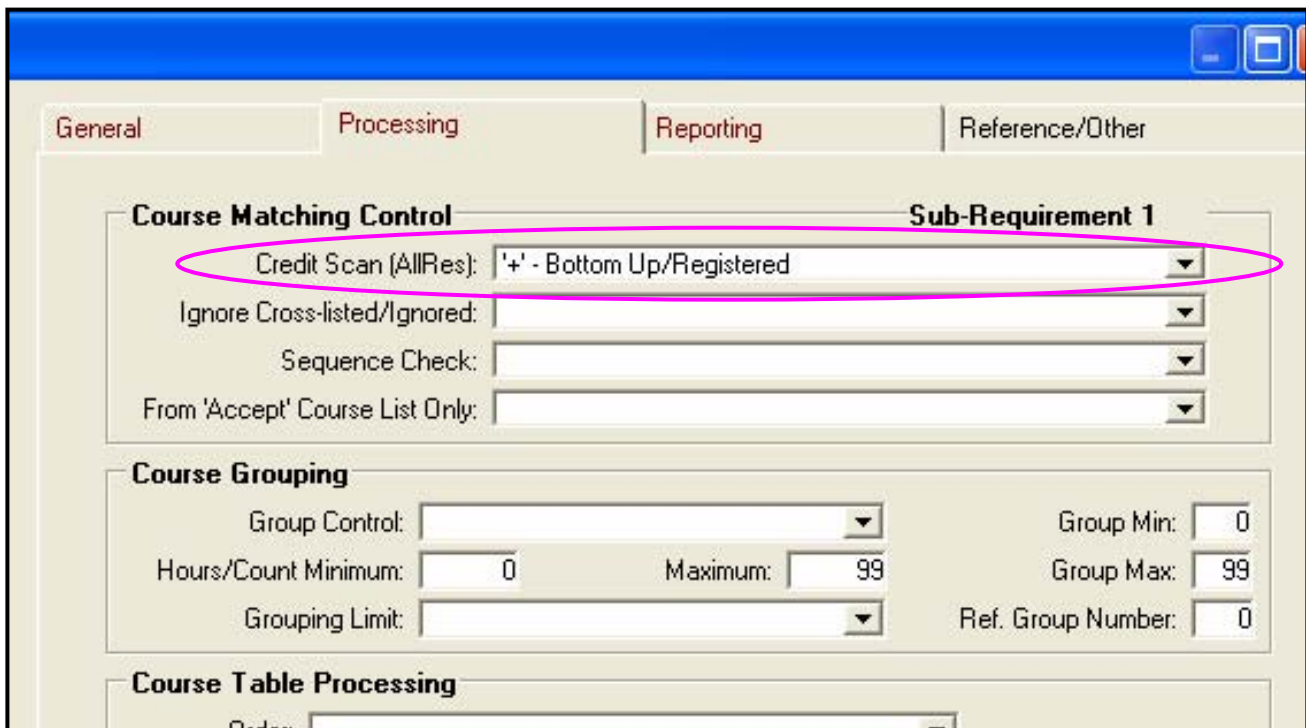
General
Processing
Reporting
Reference/Other

Course Matching Control
Sub-Requirement 1
Credit Scan (AllRes): '+' - Bottom Up/Registered
Ignore Cross-listed/Ignored:
Sequence Check:
From 'Accept' Course List Only:

Course Grouping
Group Control:
Group Min: 0
Hours/Count Minimum: 0
Maximum: 99
Group Max: 99
Grouping Limit:
Ref. Group Number: 0

Course Table Processing
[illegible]